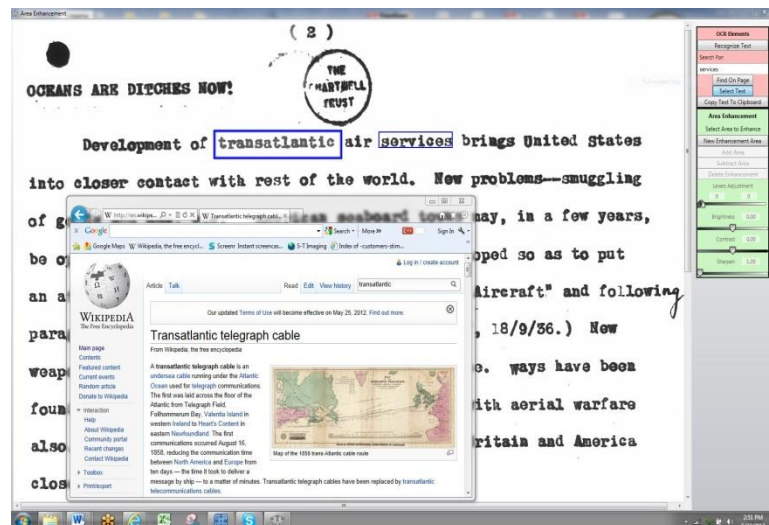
Area Enhancement

( 2 )

THE MARTWELL TRUST

OCEANS ARE DITCHES NOW!

Development of transatlantic air services brings United States into closer contact with rest of the world. New problems--smuggling of g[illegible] seaboard to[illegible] may, in a few years, be o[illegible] oped so as to put an a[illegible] Aircraft" and following para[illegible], 18/9/36.) New weap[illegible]e. ways have been foun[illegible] ith aerial warfare also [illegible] ritain and America clos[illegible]

W http://en.wikipe... W Transatlantic telegraph cabl... ×

Google Search More >> Sign In

Google Maps W Wikipedia, the free encycl... Screenr: Instant screencas... S-T Imaging Index of ~customers-stim...

Log in / create account

Article Talk Read Edit View history transatlantic

WIKIPEDIA The Free Encyclopedia

Our updated Terms of Use will become effective on May 25, 2012. Find out more.

Transatlantic telegraph cable

From Wikipedia, the free encyclopedia

Main page
Contents
Featured content
Current events
Random article
Donate to Wikipedia

Interaction
Help
About Wikipedia
Community portal
Recent changes
Contact Wikipedia

Toolbox

Print/export

A transatlantic telegraph cable is an undersea cable running under the Atlantic Ocean used for telegraph communications. The first was laid across the floor of the Atlantic from Telegraph Field, Foilhommerum Bay, Valentia Island in western Ireland to Heart's Content in eastern Newfoundland. The first communications occurred August 16, 1858, reducing the communication time between North America and Europe from ten days — the time it took to deliver a message by ship — to a matter of minutes. Transatlantic telegraph cables have been replaced by transatlantic telecommunications cables.

Map of the 1858 trans-Atlantic cable route

OCR Elements
Recognize Text
Search For:
services
Find On Page
Select Text
Copy Text To Clipboard
Area Enhancement
Select Area to Enhance
New Enhancement Area
Add Area
Subtract Area
Delete Enhancement
Levels Adjustment
0 0
Brightness 0.00
Contrast 0.00
Sharpen 1.00

2:51 PM